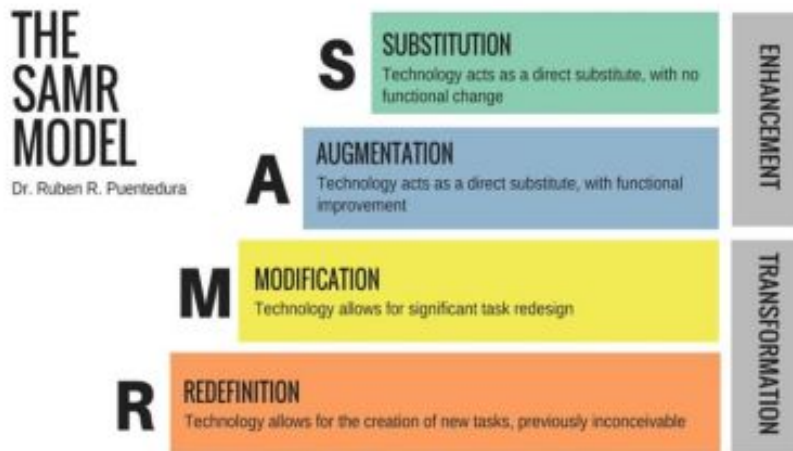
THE SAMR MODEL

Dr. Ruben R. Puentedura

S

SUBSTITUTION

Technology acts as a direct substitute, with no functional change

A

AUGMENTATION

Technology acts as a direct substitute, with functional improvement

M

MODIFICATION

Technology allows for significant task redesign

R

REDEFINITION

Technology allows for the creation of new tasks, previously inconceivable

ENHANCEMENT

TRANSFORMATION